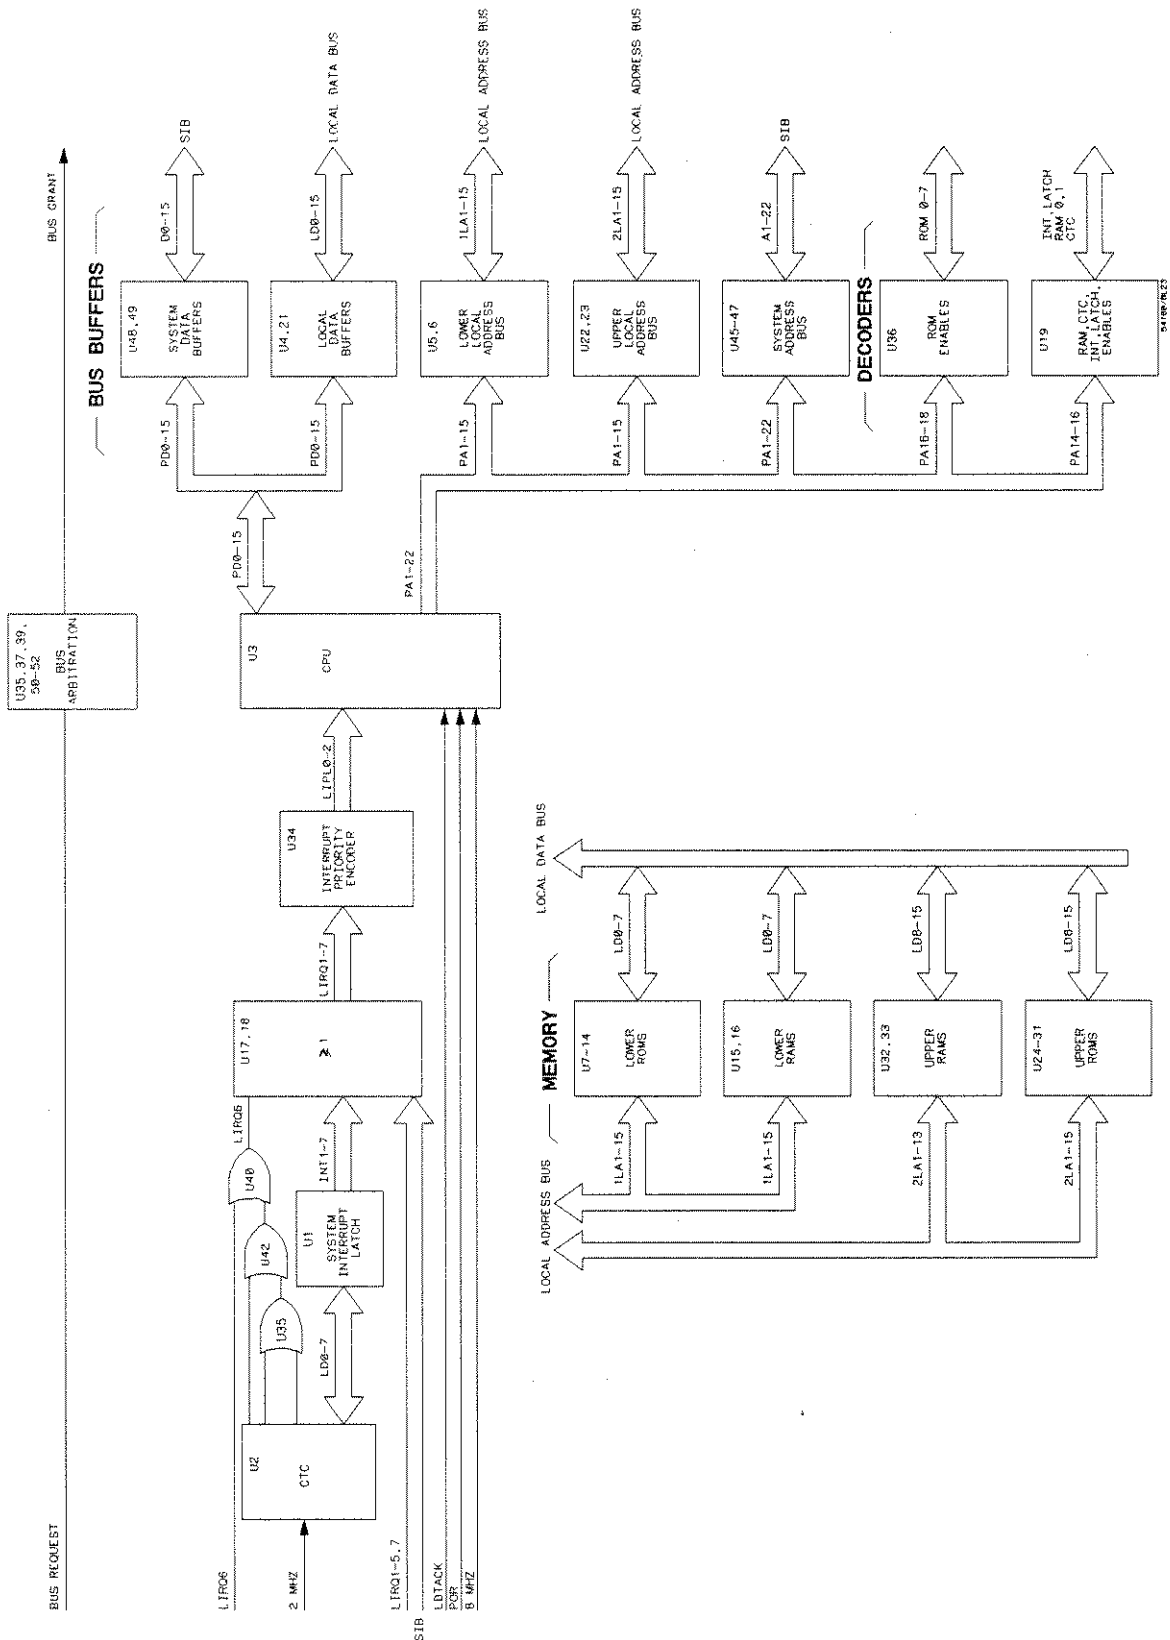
BUS REQUEST
BUS GRANT
U35,37,39,
50-52
BUS
ARBITRATION

BUS BUFFERS
U48,49
SYSTEM
DATA
BUFFERS
D0-15
SIB
PD0-15
U4,21
LOCAL
DATA
BUFFERS
LD0-15
LOCAL DATA BUS
PD0-15
U5,6
LOWER
LOCAL
ADDRESS
BUS
1LA1-15
LOCAL ADDRESS BUS
PA1-15
U22,23
UPPER
LOCAL
ADDRESS
BUS
2LA1-15
LOCAL ADDRESS BUS
PA1-15
U45-47
SYSTEM
ADDRESS
BUS
A1-22
SIB
PA1-22

DECODERS
U36
ROM
ENABLES
ROM 0-7
PA16-18
U19
RAM,CTC,
INT.LATCH,
ENABLES
INT.LATCH
RAM 0,1
CTC
PA14-16

PD0-15
PA1-22
U3
CPU
LIPL0-2
U34
INTERRUPT
PRIORITY
ENCODER
LIRQ1-7
U17,18
≥1
LIRQ6
INT1-7
U1
SYSTEM
INTERRUPT
LATCH
U40
U42
U35
LD0-7
U2
CTC
LIRQ6
2 MHZ
LIRQ1-5,7
SIB
LDTACK
POR
8 MHZ

MEMORY
LOCAL DATA BUS
LD0-7
U7-14
LOWER
ROMS
1LA1-15
LD0-7
U15,16
LOWER
RAMS
1LA1-15
LD8-15
U32,33
UPPER
RAMS
2LA1-13
LD8-15
U24-31
UPPER
ROMS
2LA1-15
LOCAL ADDRESS BUS
54100/B23